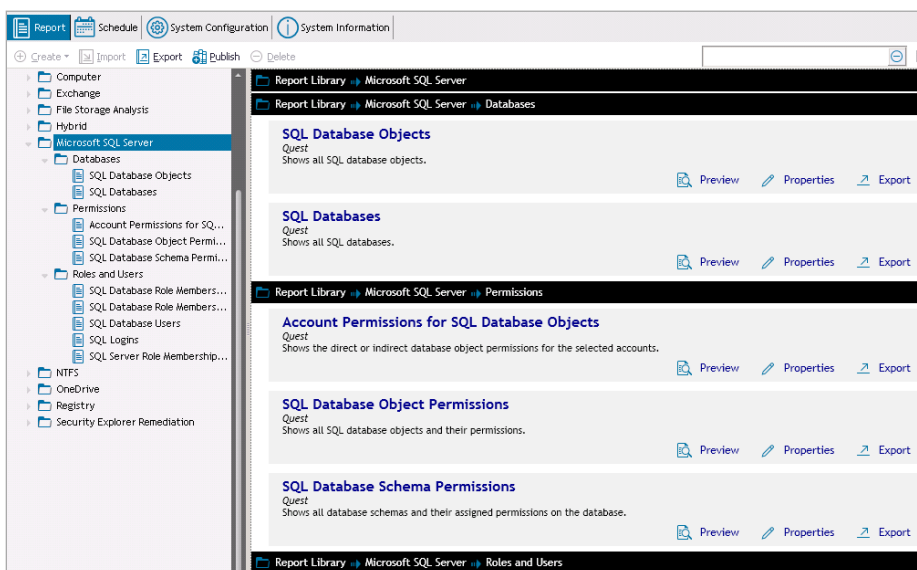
Report | Schedule | System Configuration | System Information

Create | Import | Export | Publish | Delete

Computer
Exchange
File Storage Analysis
Hybrid
Microsoft SQL Server
Databases
SQL Database Objects
SQL Databases
Permissions
Account Permissions for SQ...
SQL Database Object Permi...
SQL Database Schema Permi...
Roles and Users
SQL Database Role Members...
SQL Database Role Members...
SQL Database Users
SQL Logins
SQL Server Role Membership...
NTFS
OneDrive
Registry
Security Explorer Remediation

Report Library Microsoft SQL Server

Report Library Microsoft SQL Server Databases

SQL Database Objects
Quest
Shows all SQL database objects.
Preview Properties Export

SQL Databases
Quest
Shows all SQL databases.
Preview Properties Export

Report Library Microsoft SQL Server Permissions

Account Permissions for SQL Database Objects
Quest
Shows the direct or indirect database object permissions for the selected accounts.
Preview Properties Export

SQL Database Object Permissions
Quest
Shows all SQL database objects and their permissions.
Preview Properties Export

SQL Database Schema Permissions
Quest
Shows all database schemas and their assigned permissions on the database.
Preview Properties Export

Report Library Microsoft SQL Server Roles and Users